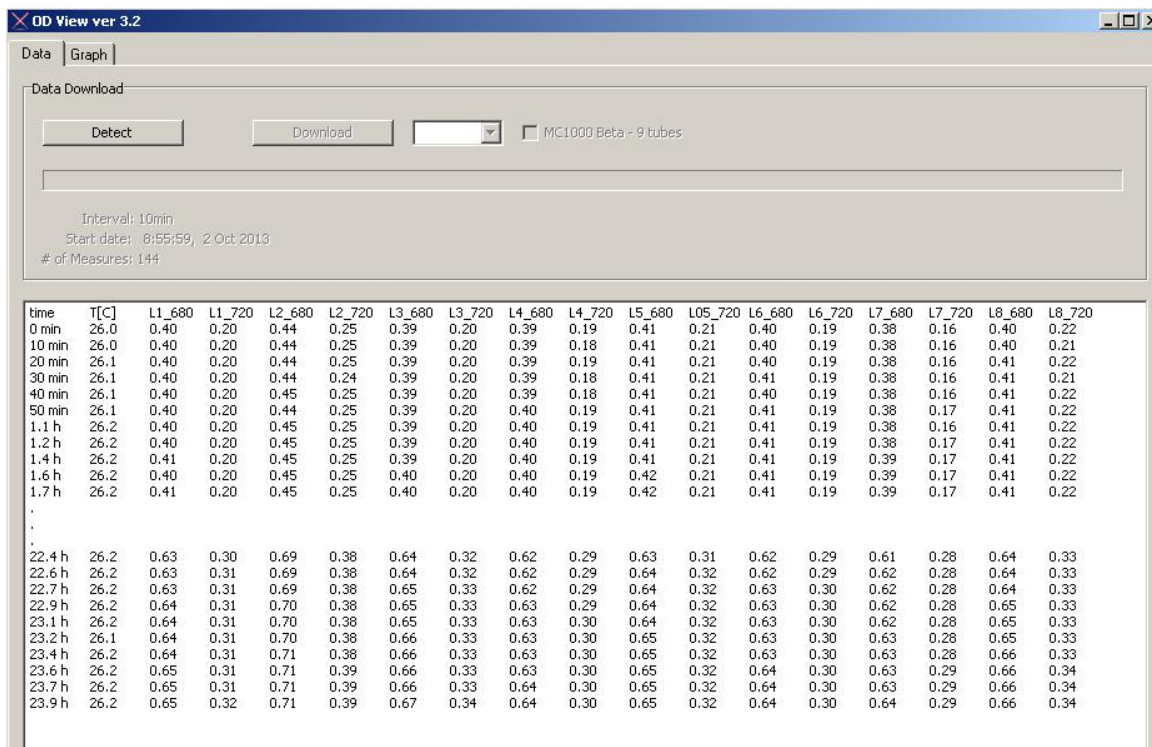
OD View ver 3.2

Data | Graph

Data Download

Detect

Download

MC1000 Beta - 9 tubes

Interval: 10min
Start date: 8:55:59, 2 Oct 2013
# of Measures: 144

| time | T[C] | L1_680 | L1_720 | L2_680 | L2_720 | L3_680 | L3_720 | L4_680 | L4_720 | L5_680 | L05_720 | L6_680 | L6_720 | L7_680 | L7_720 | L8_680 | L8_720 |
|---|---|---|---|---|---|---|---|---|---|---|---|---|---|---|---|---|---|
| 0 min | 26.0 | 0.40 | 0.20 | 0.44 | 0.25 | 0.39 | 0.20 | 0.39 | 0.19 | 0.41 | 0.21 | 0.40 | 0.19 | 0.38 | 0.16 | 0.40 | 0.22 |
| 10 min | 26.0 | 0.40 | 0.20 | 0.44 | 0.25 | 0.39 | 0.20 | 0.39 | 0.18 | 0.41 | 0.21 | 0.40 | 0.19 | 0.38 | 0.16 | 0.40 | 0.21 |
| 20 min | 26.1 | 0.40 | 0.20 | 0.44 | 0.25 | 0.39 | 0.20 | 0.39 | 0.19 | 0.41 | 0.21 | 0.40 | 0.19 | 0.38 | 0.16 | 0.41 | 0.22 |
| 30 min | 26.1 | 0.40 | 0.20 | 0.44 | 0.24 | 0.39 | 0.20 | 0.39 | 0.18 | 0.41 | 0.21 | 0.41 | 0.19 | 0.38 | 0.16 | 0.41 | 0.21 |
| 40 min | 26.1 | 0.40 | 0.20 | 0.45 | 0.25 | 0.39 | 0.20 | 0.39 | 0.18 | 0.41 | 0.21 | 0.40 | 0.19 | 0.38 | 0.16 | 0.41 | 0.22 |
| 50 min | 26.1 | 0.40 | 0.20 | 0.44 | 0.25 | 0.39 | 0.20 | 0.40 | 0.19 | 0.41 | 0.21 | 0.41 | 0.19 | 0.38 | 0.17 | 0.41 | 0.22 |
| 1.1 h | 26.2 | 0.40 | 0.20 | 0.45 | 0.25 | 0.39 | 0.20 | 0.40 | 0.19 | 0.41 | 0.21 | 0.41 | 0.19 | 0.38 | 0.16 | 0.41 | 0.22 |
| 1.2 h | 26.2 | 0.40 | 0.20 | 0.45 | 0.25 | 0.39 | 0.20 | 0.40 | 0.19 | 0.41 | 0.21 | 0.41 | 0.19 | 0.38 | 0.17 | 0.41 | 0.22 |
| 1.4 h | 26.2 | 0.41 | 0.20 | 0.45 | 0.25 | 0.39 | 0.20 | 0.40 | 0.19 | 0.41 | 0.21 | 0.41 | 0.19 | 0.39 | 0.17 | 0.41 | 0.22 |
| 1.6 h | 26.2 | 0.40 | 0.20 | 0.45 | 0.25 | 0.40 | 0.20 | 0.40 | 0.19 | 0.42 | 0.21 | 0.41 | 0.19 | 0.39 | 0.17 | 0.41 | 0.22 |
| 1.7 h | 26.2 | 0.41 | 0.20 | 0.45 | 0.25 | 0.40 | 0.20 | 0.40 | 0.19 | 0.42 | 0.21 | 0.41 | 0.19 | 0.39 | 0.17 | 0.41 | 0.22 |
| . | | | | | | | | | | | | | | | | | |
| . | | | | | | | | | | | | | | | | | |
| . | | | | | | | | | | | | | | | | | |
| 22.4 h | 26.2 | 0.63 | 0.30 | 0.69 | 0.38 | 0.64 | 0.32 | 0.62 | 0.29 | 0.63 | 0.31 | 0.62 | 0.29 | 0.61 | 0.28 | 0.64 | 0.33 |
| 22.6 h | 26.2 | 0.63 | 0.31 | 0.69 | 0.38 | 0.64 | 0.32 | 0.62 | 0.29 | 0.64 | 0.32 | 0.62 | 0.29 | 0.62 | 0.28 | 0.64 | 0.33 |
| 22.7 h | 26.2 | 0.63 | 0.31 | 0.69 | 0.38 | 0.65 | 0.33 | 0.62 | 0.29 | 0.64 | 0.32 | 0.63 | 0.30 | 0.62 | 0.28 | 0.64 | 0.33 |
| 22.9 h | 26.2 | 0.64 | 0.31 | 0.70 | 0.38 | 0.65 | 0.33 | 0.63 | 0.29 | 0.64 | 0.32 | 0.63 | 0.30 | 0.62 | 0.28 | 0.65 | 0.33 |
| 23.1 h | 26.2 | 0.64 | 0.31 | 0.70 | 0.38 | 0.65 | 0.33 | 0.63 | 0.30 | 0.64 | 0.32 | 0.63 | 0.30 | 0.62 | 0.28 | 0.65 | 0.33 |
| 23.2 h | 26.1 | 0.64 | 0.31 | 0.70 | 0.38 | 0.66 | 0.33 | 0.63 | 0.30 | 0.65 | 0.32 | 0.63 | 0.30 | 0.63 | 0.28 | 0.65 | 0.33 |
| 23.4 h | 26.2 | 0.64 | 0.31 | 0.71 | 0.38 | 0.66 | 0.33 | 0.63 | 0.30 | 0.65 | 0.32 | 0.63 | 0.30 | 0.63 | 0.28 | 0.66 | 0.33 |
| 23.6 h | 26.2 | 0.65 | 0.31 | 0.71 | 0.39 | 0.66 | 0.33 | 0.63 | 0.30 | 0.65 | 0.32 | 0.64 | 0.30 | 0.63 | 0.29 | 0.66 | 0.34 |
| 23.7 h | 26.2 | 0.65 | 0.31 | 0.71 | 0.39 | 0.66 | 0.33 | 0.64 | 0.30 | 0.65 | 0.32 | 0.64 | 0.30 | 0.63 | 0.29 | 0.66 | 0.34 |
| 23.9 h | 26.2 | 0.65 | 0.32 | 0.71 | 0.39 | 0.67 | 0.34 | 0.64 | 0.30 | 0.65 | 0.32 | 0.64 | 0.30 | 0.64 | 0.29 | 0.66 | 0.34 |